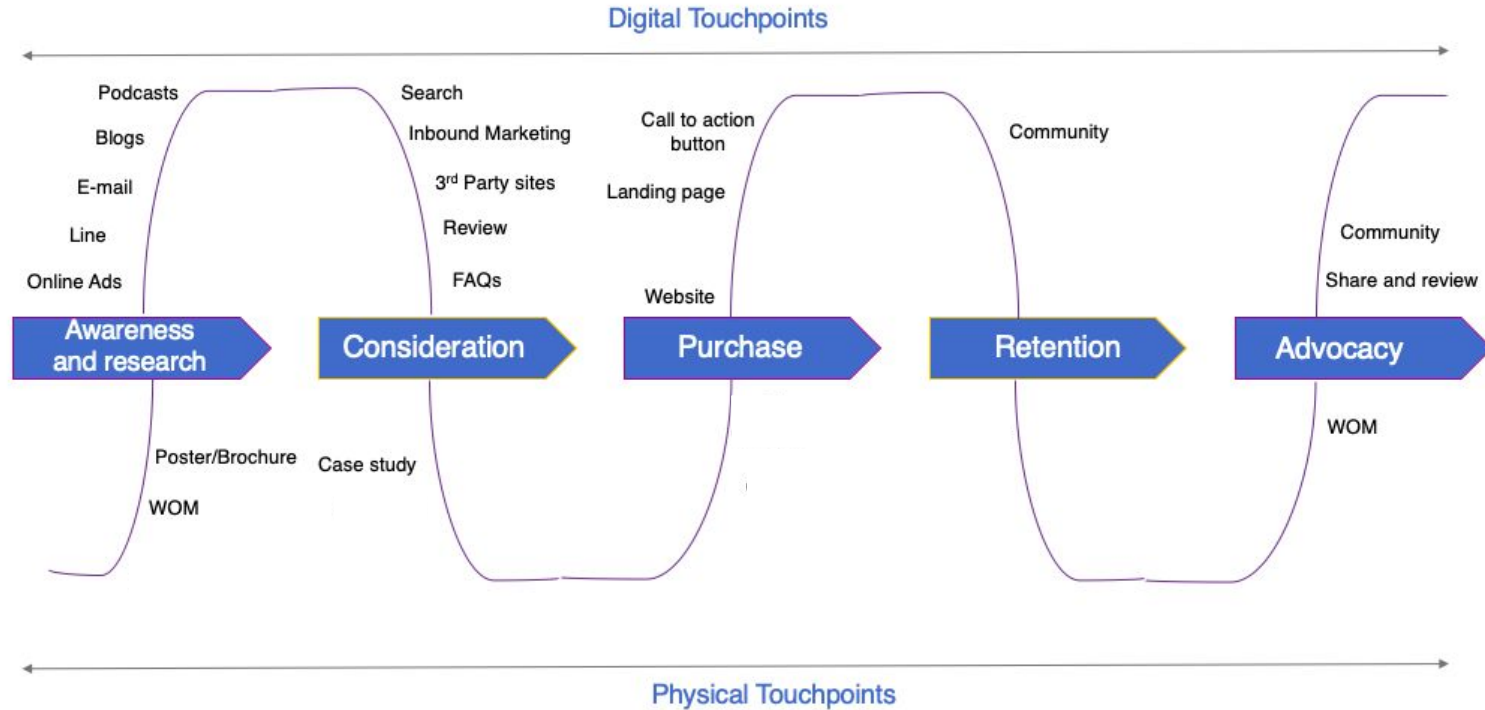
Digital Touchpoints

Podcasts
Blogs
E-mail
Line
Online Ads

Search
Inbound Marketing
3$^{rd}$ Party sites
Review
FAQs

Call to action button
Landing page
Website

Community

Community
Share and review

Awareness and research
Consideration
Purchase
Retention
Advocacy

Poster/Brochure
WOM

Case study

WOM

Physical Touchpoints